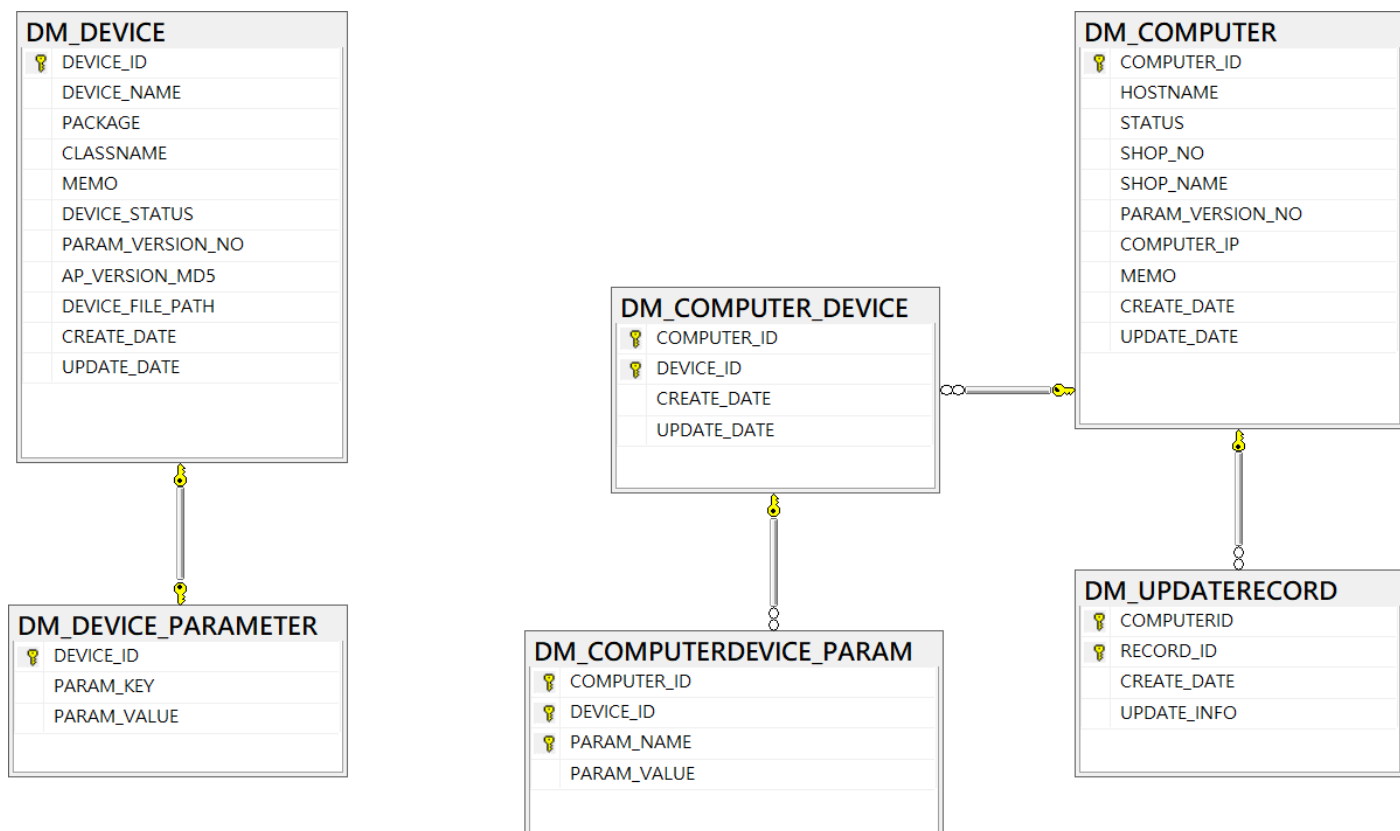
DM_DEVICE
DEVICE_ID
DEVICE_NAME
PACKAGE
CLASSNAME
MEMO
DEVICE_STATUS
PARAM_VERSION_NO
AP_VERSION_MD5
DEVICE_FILE_PATH
CREATE_DATE
UPDATE_DATE

DM_DEVICE_PARAMETER
DEVICE_ID
PARAM_KEY
PARAM_VALUE

DM_COMPUTER_DEVICE
COMPUTER_ID
DEVICE_ID
CREATE_DATE
UPDATE_DATE

DM_COMPUTERDEVICE_PARAM
COMPUTER_ID
DEVICE_ID
PARAM_NAME
PARAM_VALUE

DM_COMPUTER
COMPUTER_ID
HOSTNAME
STATUS
SHOP_NO
SHOP_NAME
PARAM_VERSION_NO
COMPUTER_IP
MEMO
CREATE_DATE
UPDATE_DATE

DM_UPDATERECORD
COMPUTERID
RECORD_ID
CREATE_DATE
UPDATE_INFO